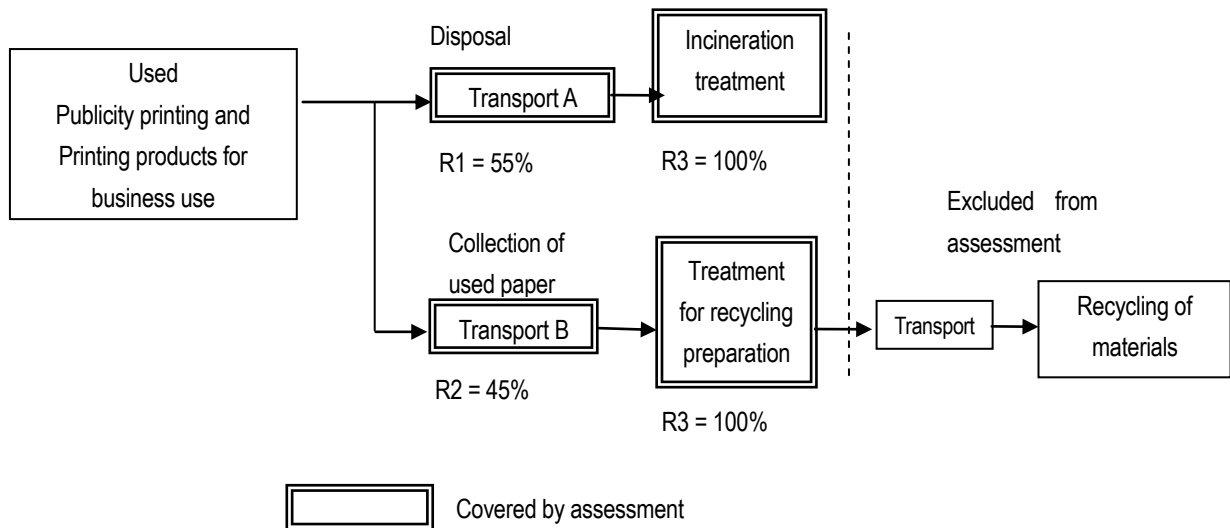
Used
Publicity printing and
Printing products for
business use

Disposal

Transport A

R1 = 55%

Incineration treatment

R3 = 100%

Collection of used paper

Transport B

R2 = 45%

Treatment for recycling preparation

R3 = 100%

Excluded from assessment

Transport

Recycling of materials

Covered by assessment